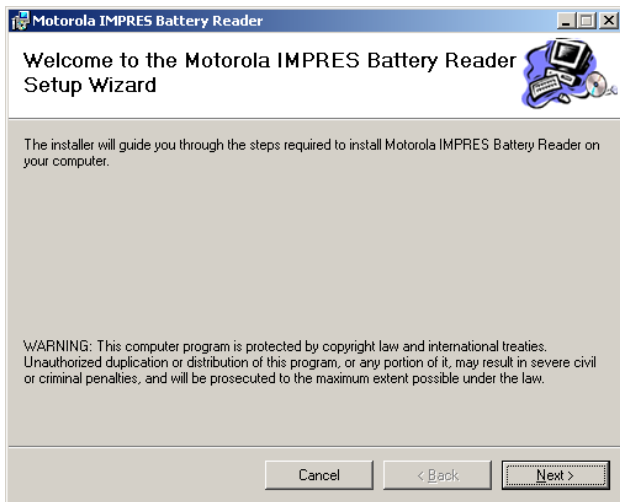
Motorola IMPRES Battery Reader

Welcome to the Motorola IMPRES Battery Reader Setup Wizard

The installer will guide you through the steps required to install Motorola IMPRES Battery Reader on your computer.

WARNING: This computer program is protected by copyright law and international treaties. Unauthorized duplication or distribution of this program, or any portion of it, may result in severe civil or criminal penalties, and will be prosecuted to the maximum extent possible under the law.

Cancel
< Back
Next >